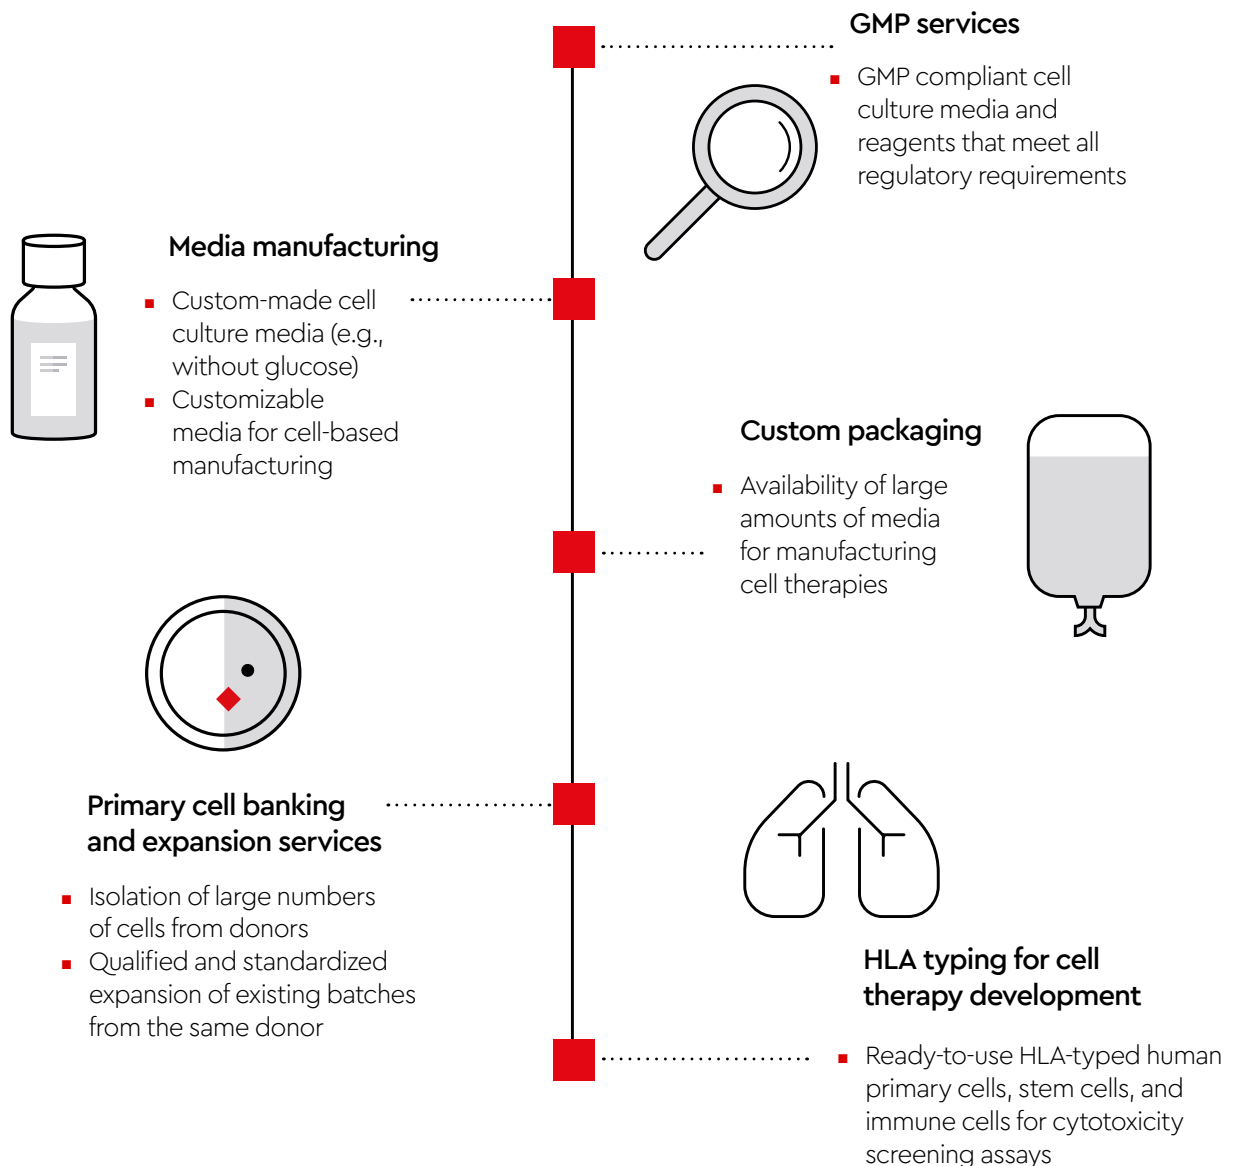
GMP services

GMP compliant cell culture media and reagents that meet all regulatory requirements

Media manufacturing

Custom-made cell culture media (e.g., without glucose)

Customizable media for cell-based manufacturing

Custom packaging

Availability of large amounts of media for manufacturing cell therapies

Primary cell banking and expansion services

Isolation of large numbers of cells from donors

Qualified and standardized expansion of existing batches from the same donor

HLA typing for cell therapy development

Ready-to-use HLA-typed human primary cells, stem cells, and immune cells for cytotoxicity screening assays